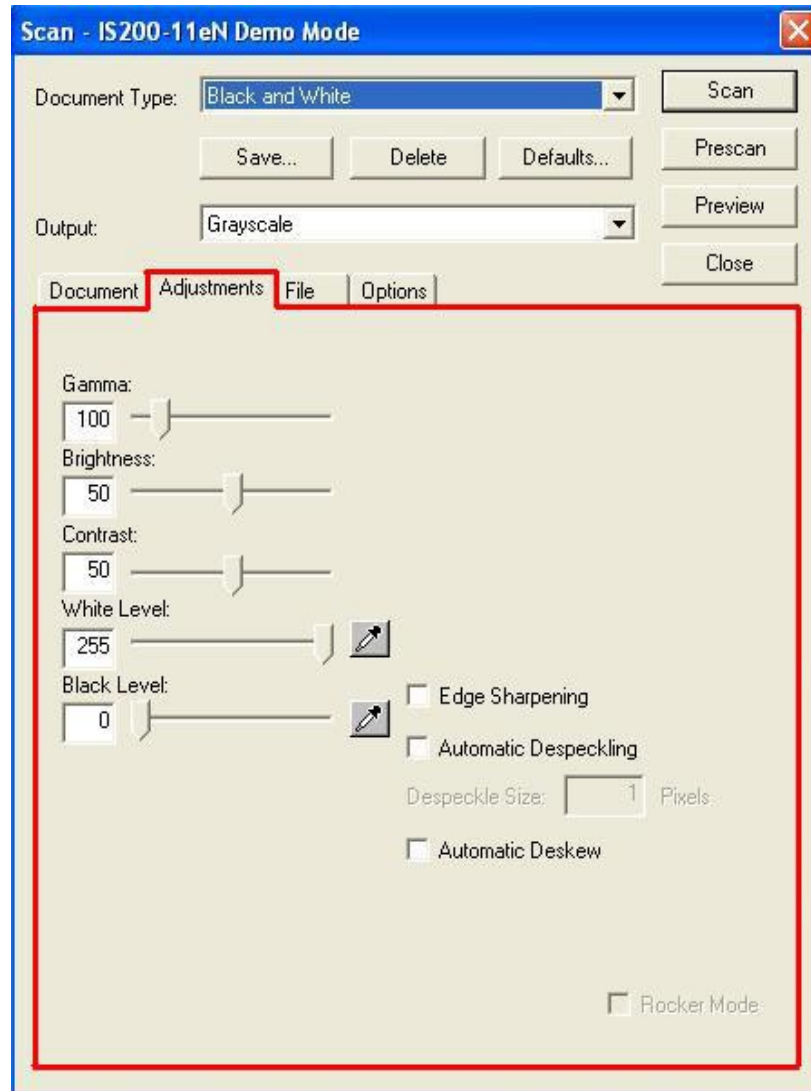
Scan - IS200-11eN Demo Mode

Document Type: Black and White

Scan

Save... Delete Defaults...

Prescan

Preview

Output: Grayscale

Close

Document Adjustments File Options

Gamma:
100

Brightness:
50

Contrast:
50

White Level:
255

Black Level:
0

Edge Sharpening

Automatic Despeckling

Despeckle Size: 1 Pixels

Automatic Deskew

Rocker Mode